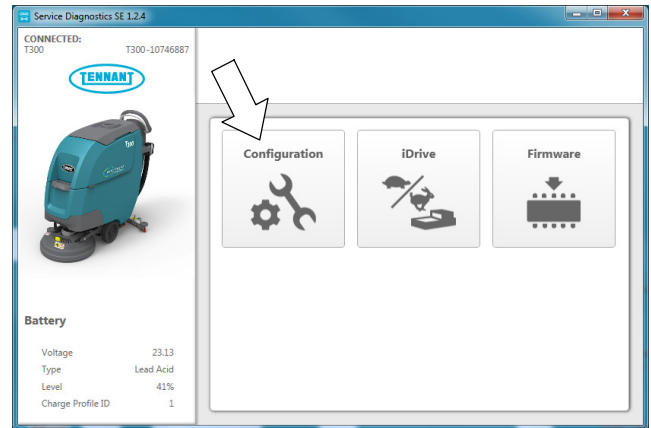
Service Diagnostics SE 1.2.4

CONNECTED:
T300 T300-10746887

TENNANT

T300

Battery

| Voltage | 23.13 |
|---|---|
| Type | Lead Acid |
| Level | 41% |
| Charge Profile ID | 1 |

Configuration

iDrive

Firmware